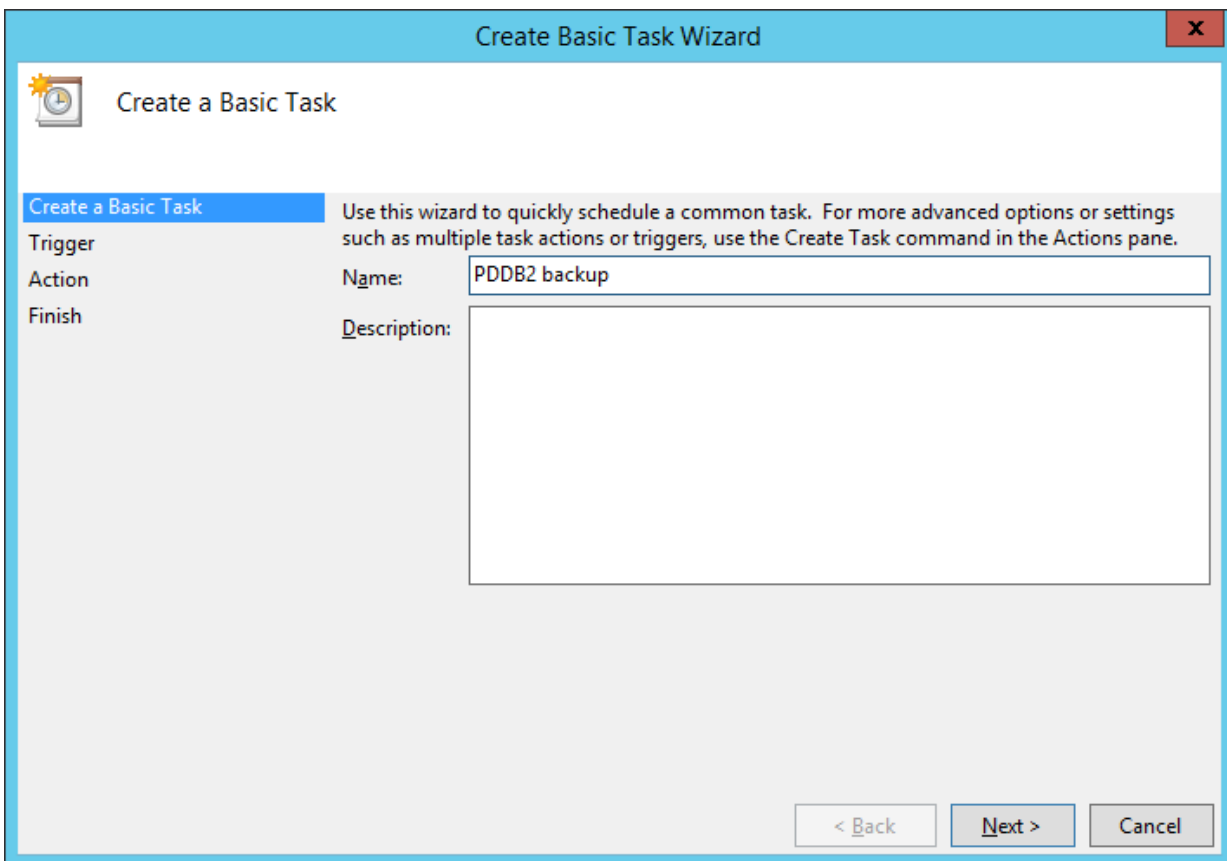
Create Basic Task Wizard

x

Create a Basic Task

Create a Basic Task
Trigger
Action
Finish

Use this wizard to quickly schedule a common task. For more advanced options or settings such as multiple task actions or triggers, use the Create Task command in the Actions pane.

Name: PDDB2 backup

Description:

< Back
Next >
Cancel